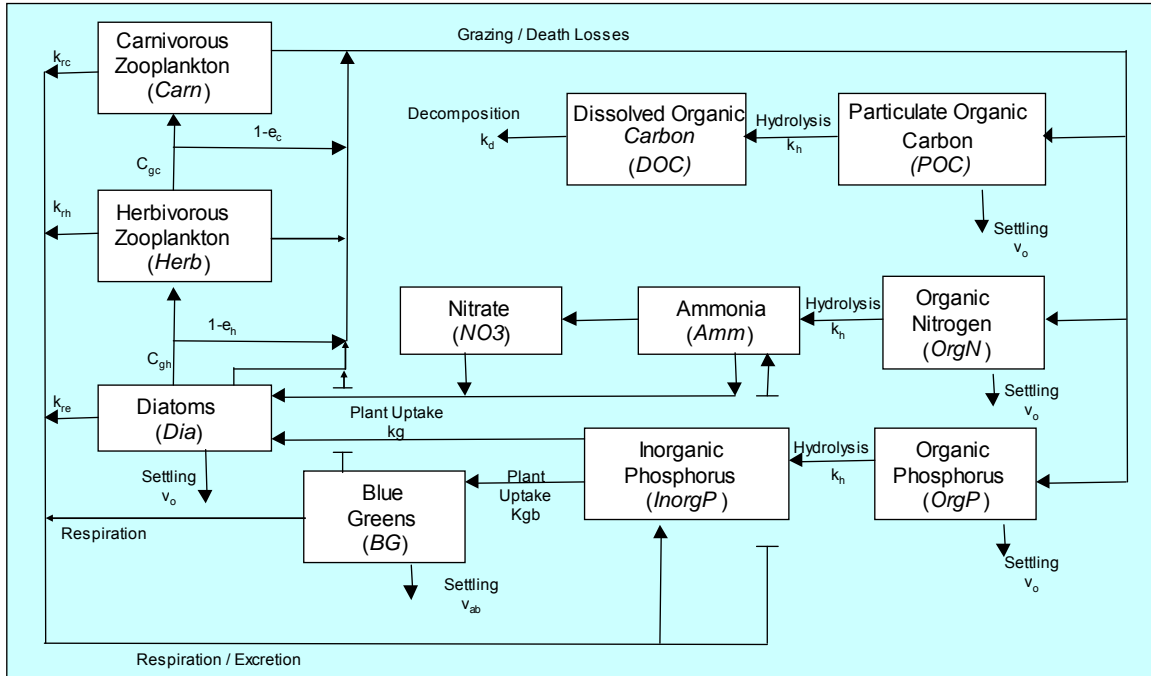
Grazing / Death Losses

$k_{rc}$

Carnivorous Zooplankton (*Carn*)

$1-e_c$

$C_{gc}$

$k_{rh}$

Herbivorous Zooplankton (*Herb*)

$1-e_h$

$C_{gh}$

$k_{re}$

Diatoms (*Dia*)

Settling $v_o$

Respiration

Blue Greens (*BG*)

Settling $v_{ab}$

Respiration / Excretion

Decomposition $k_d$

Dissolved Organic *Carbon* (*DOC*)

Hydrolysis $k_h$

Particulate Organic Carbon *(POC)*

Settling $v_o$

Nitrate (*NO3*)

Ammonia (*Amm*)

Hydrolysis $k_h$

Organic Nitrogen (*OrgN*)

Settling $v_o$

Plant Uptake kg

Plant Uptake Kgb

Inorganic Phosphorus (*InorgP*)

Hydrolysis $k_h$

Organic Phosphorus (*OrgP*)

Settling $v_o$